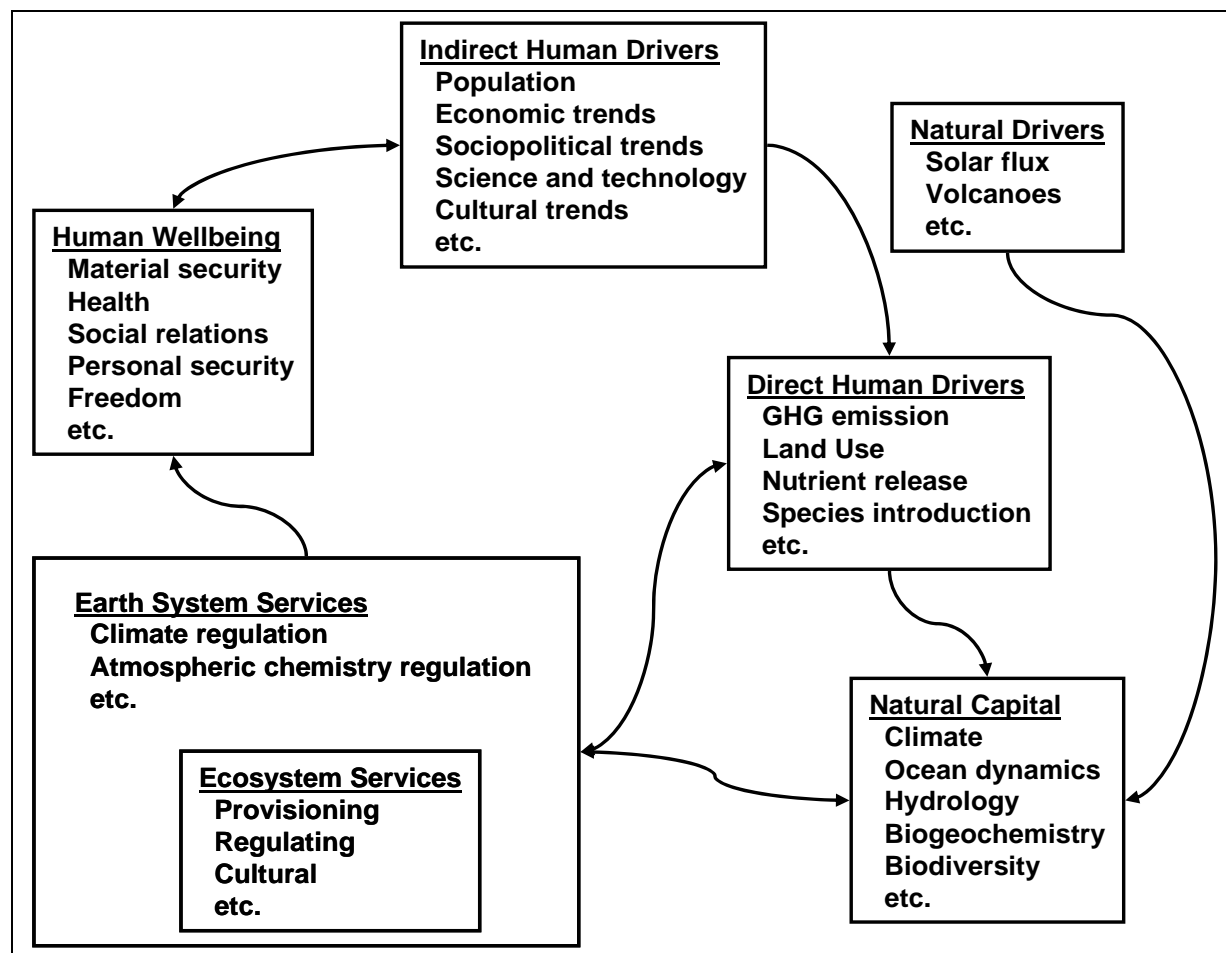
Indirect Human Drivers
Population
Economic trends
Sociopolitical trends
Science and technology
Cultural trends
etc.

Natural Drivers
Solar flux
Volcanoes
etc.

Human Wellbeing
Material security
Health
Social relations
Personal security
Freedom
etc.

Direct Human Drivers
GHG emission
Land Use
Nutrient release
Species introduction
etc.

Earth System Services
Climate regulation
Atmospheric chemistry regulation
etc.

Ecosystem Services
Provisioning
Regulating
Cultural
etc.

Natural Capital
Climate
Ocean dynamics
Hydrology
Biogeochemistry
Biodiversity
etc.